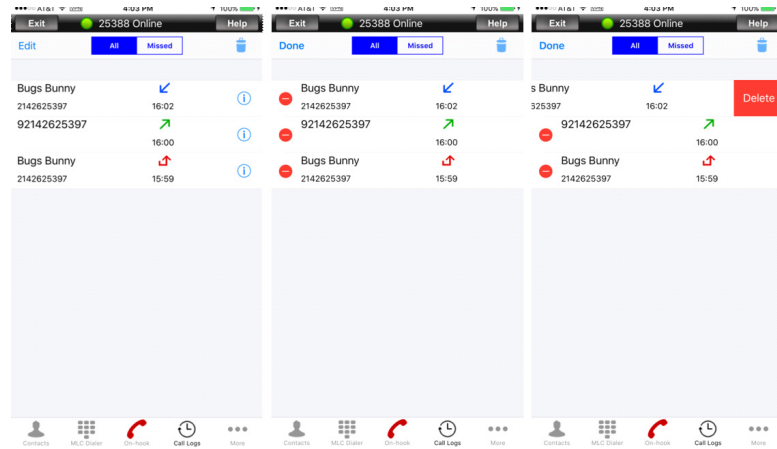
AT&T 4:03 PM 100%
Exit 25388 Online Help
Edit All Missed
Bugs Bunny
2142625397 16:02
92142625397
16:00
Bugs Bunny
2142625397 15:59
Contacts MLC Dialer On-hook Call Logs More

AT&T 4:03 PM 100%
Exit 25388 Online Help
Done All Missed
Bugs Bunny
2142625397 16:02
92142625397
16:00
Bugs Bunny
2142625397 15:59
Contacts MLC Dialer On-hook Call Logs More

AT&T 4:03 PM 100%
Exit 25388 Online Help
Done All Missed
s Bunny
525397 16:02
Delete
92142625397
16:00
Bugs Bunny
2142625397 15:59
Contacts MLC Dialer On-hook Call Logs More